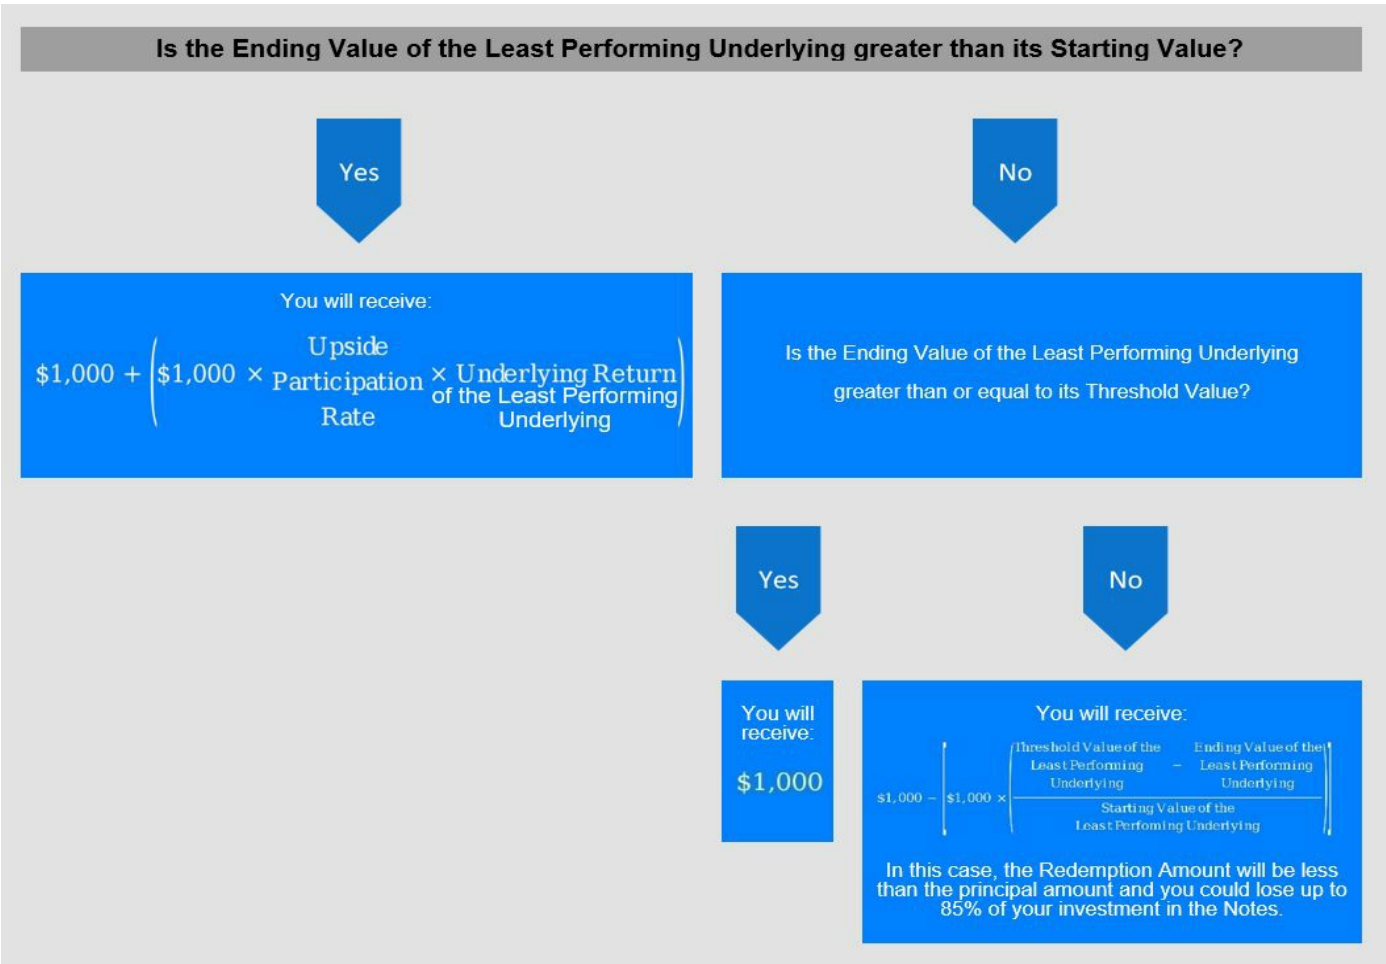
Is the Ending Value of the Least Performing Underlying greater than its Starting Value?

Yes

No

You will receive:

$\$1,000 + \left(\$1,000 \times \text{Upside Participation Rate} \times \text{Underlying Return of the Least Performing Underlying}\right)$

Is the Ending Value of the Least Performing Underlying greater than or equal to its Threshold Value?

Yes

No

You will receive:

$1,000

You will receive:

$\$1,000 - \left[\$1,000 \times \left(\frac{\text{Threshold Value of the Least Performing Underlying} - \text{Ending Value of the Least Performing Underlying}}{\text{Starting Value of the Least Perfoming Underlying}}\right)\right]$

In this case, the Redemption Amount will be less than the principal amount and you could lose up to 85% of your investment in the Notes.